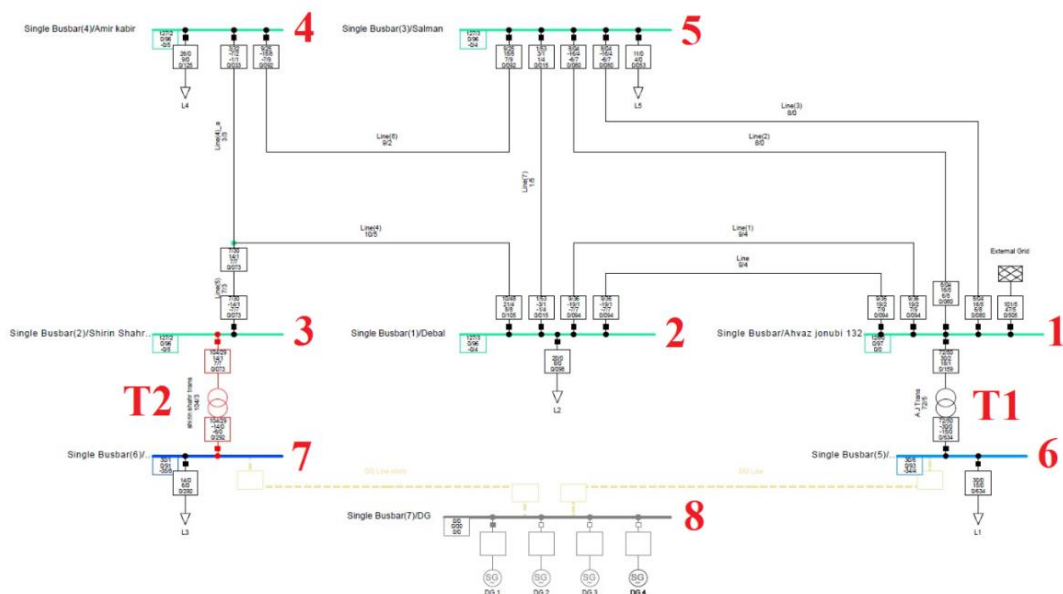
Single Busbar(4)/Amir kabir
4
Single Busbar(3)/Salman
5
L4
L5
Line(3)
8/0
Line(6)
9/2
Line(2)
8/0
Line(4)_s
3/3
Line(7)
1/5
Line(4)
10/5
Line(1)
9/4
External Grid
Line
9/4
Line(5)
7/3
Single Busbar(2)/Shirin Shahr...
3
Single Busbar(1)/Debal
2
Single Busbar/Ahvaz jonubi 132
1
L2
T2
shirin shahr trans
A_J Trans
T1
Single Busbar(6)/..
7
DG Line shirin
DG Line
Single Busbar(5)/..
6
L3
L1
Single Busbar(7)/DG
8
SG
SG
SG
SG
DG 1
DG 2
DG 3
DG 4